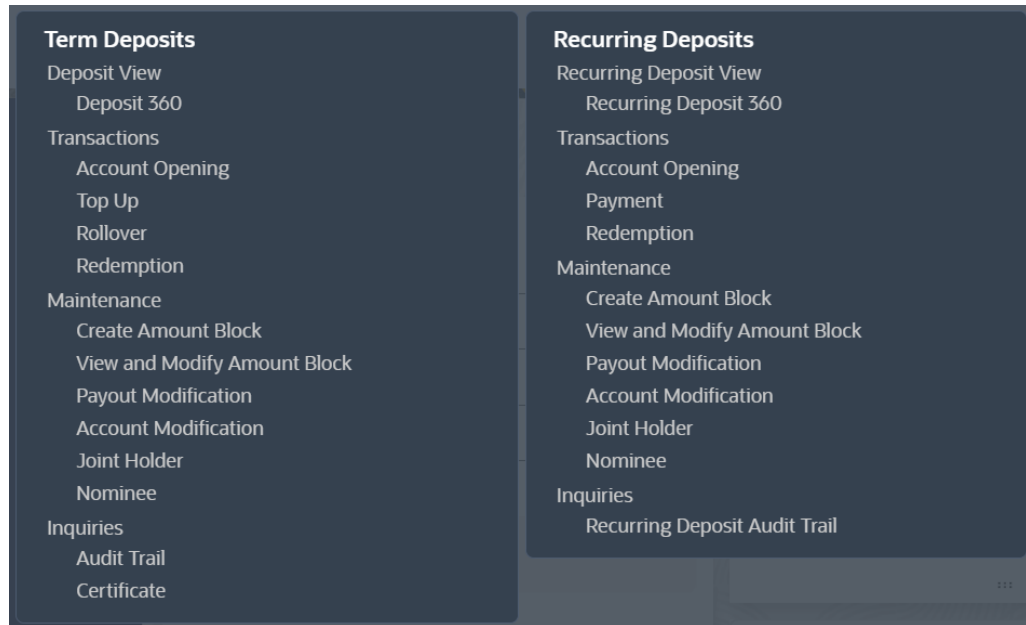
Term Deposits
Deposit View
Deposit 360
Transactions
Account Opening
Top Up
Rollover
Redemption
Maintenance
Create Amount Block
View and Modify Amount Block
Payout Modification
Account Modification
Joint Holder
Nominee
Inquiries
Audit Trail
Certificate

Recurring Deposits
Recurring Deposit View
Recurring Deposit 360
Transactions
Account Opening
Payment
Redemption
Maintenance
Create Amount Block
View and Modify Amount Block
Payout Modification
Account Modification
Joint Holder
Nominee
Inquiries
Recurring Deposit Audit Trail